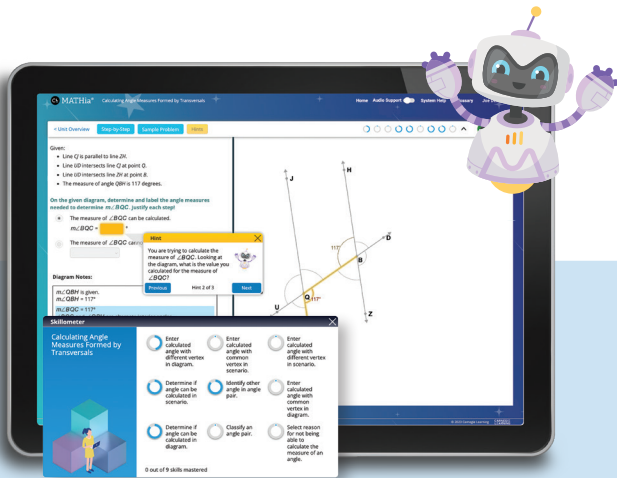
MATHia®
Calculating Angle Measures Formed by Transversals
Home Audio Support System Help Glossary

< Unit Overview Step-by-Step Sample Problem Hints

Given:
- Line $CJ$ is parallel to line $ZH$.
- Line $UD$ intersects line $CJ$ at point $Q$.
- Line $UD$ intersects line $ZH$ at point $B$.
- The measure of angle $QBH$ is 117 degrees.

On the given diagram, determine and label the angle measures needed to determine $m\angle BQC$. Justify each step!

The measure of $\angle BQC$ can be calculated.
$m\angle BQC =$ °

The measure of $\angle BQC$ cann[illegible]

Hint
You are trying to calculate the measure of $\angle BQC$. Looking at the diagram, what is the value you calculated for the measure of $\angle BQC$?
Previous Hint 2 of 3 Next

Diagram Notes:
$m\angle QBH$ is given.
$m\angle QBH = 117°$
$m\angle QBH = 117°$

J
H
117°
D
B
Q
117°
U
Z

Skillometer
Calculating Angle Measures Formed by Transversals

Enter calculated angle with different vertex in diagram.
Enter calculated angle with common vertex in scenario.
Enter calculated angle with different vertex in scenario.
Determine if angle can be calculated in scenario.
Identify other angle in angle pair.
Enter calculated angle with common vertex in diagram.
Determine if angle can be calculated in diagram.
Classify an angle pair.
Select reason for not being able to calculate the measure of an angle.

0 out of 9 skills mastered

© 2023 Carnegie Learning